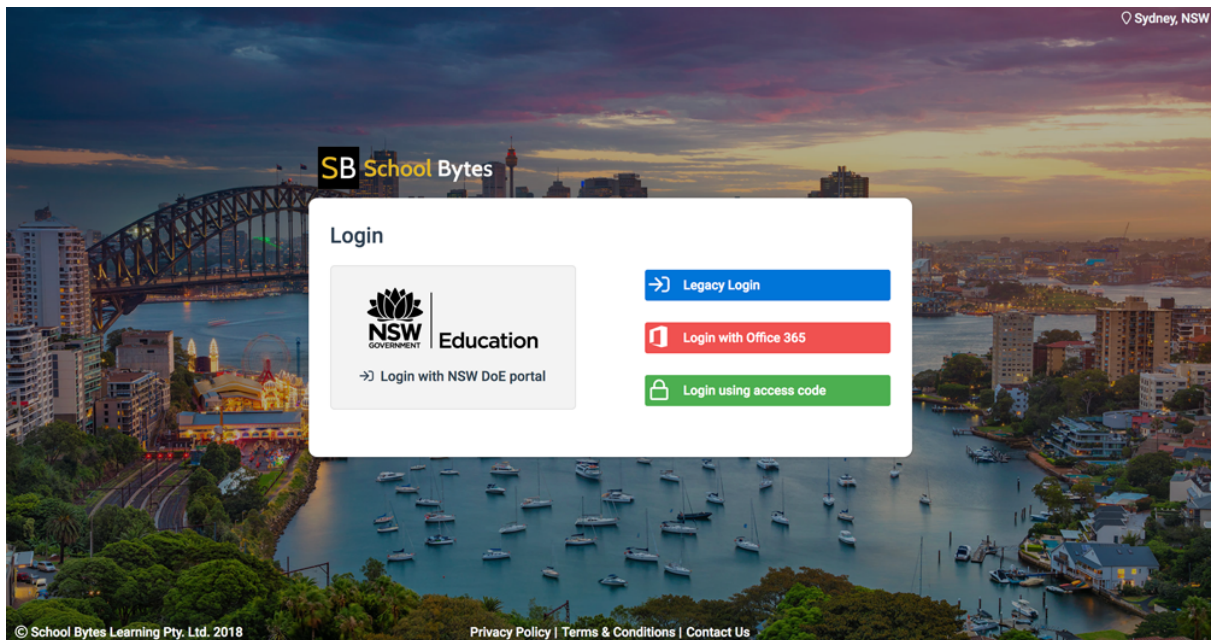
Sydney, NSW

SB School Bytes

Login

NSW GOVERNMENT | Education

Login with NSW DoE portal

Legacy Login

Login with Office 365

Login using access code

© School Bytes Learning Pty. Ltd. 2018

Privacy Policy | Terms & Conditions | Contact Us